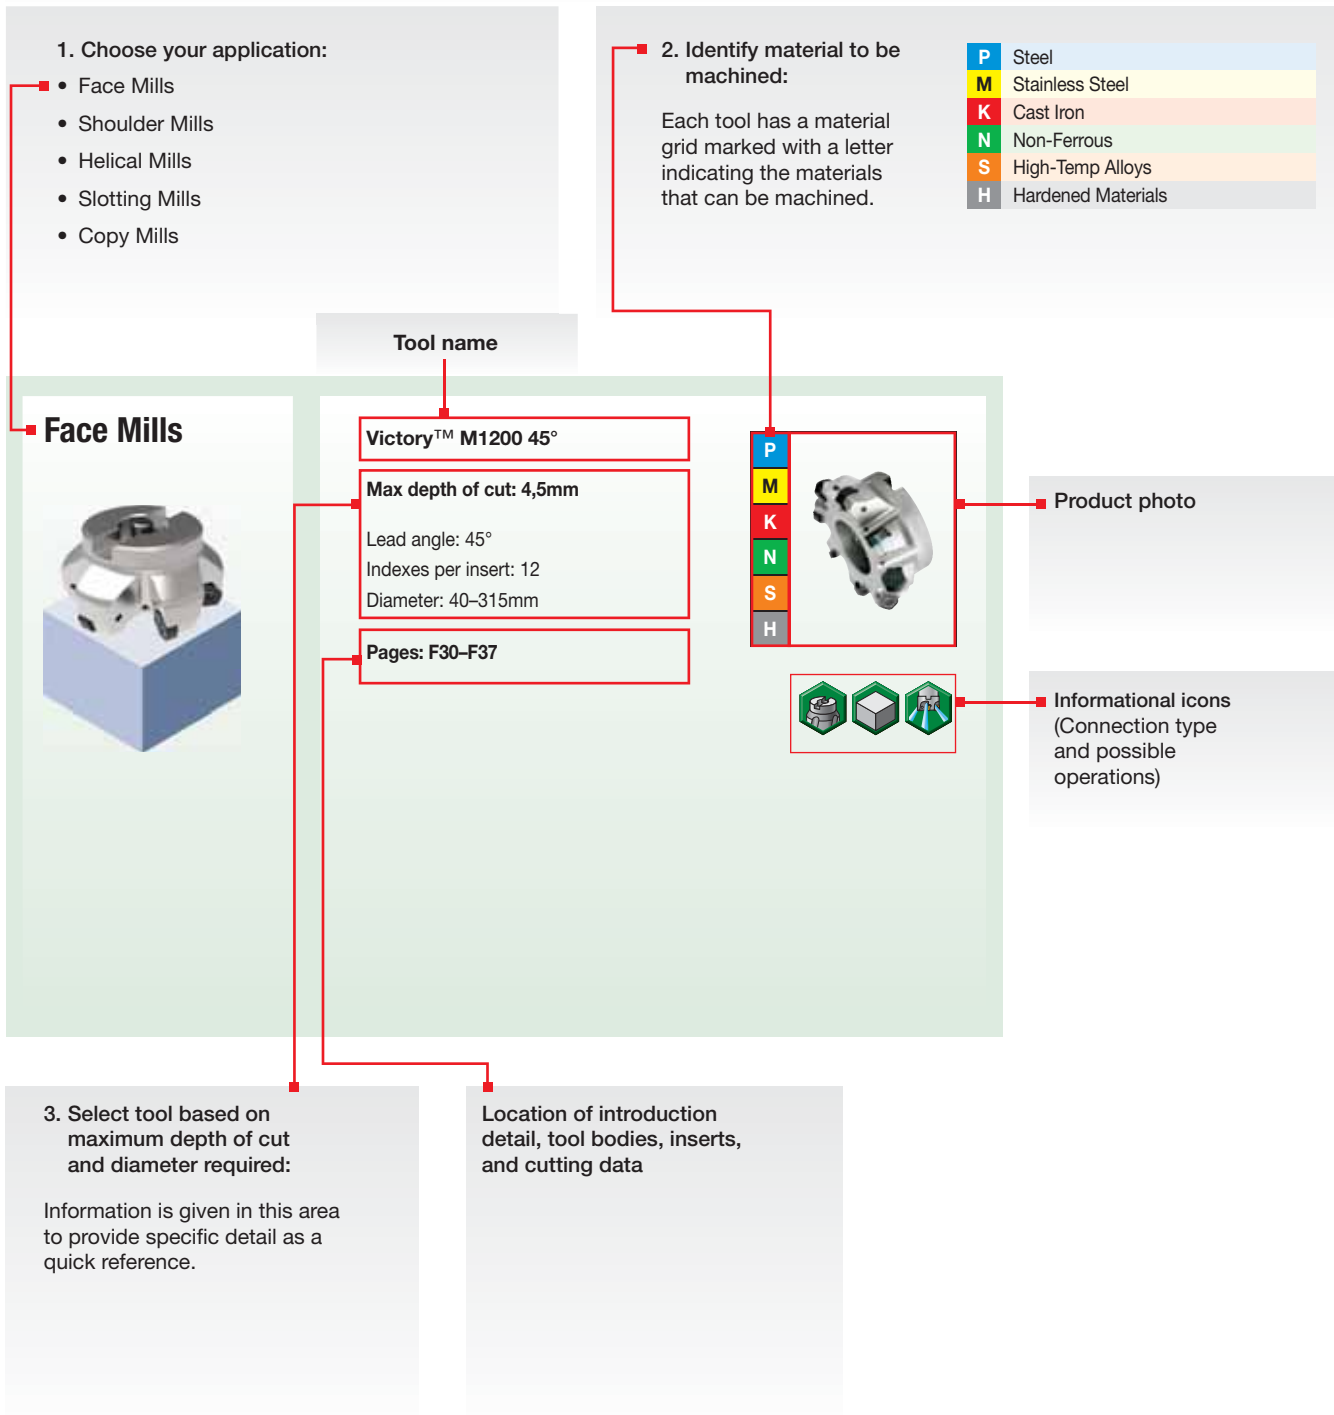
1. Choose your application:

- Face Mills
- Shoulder Mills
- Helical Mills
- Slotting Mills
- Copy Mills

2. Identify material to be machined:

Each tool has a material grid marked with a letter indicating the materials that can be machined.

| | |
|---|---|
| P | Steel |
| M | Stainless Steel |
| K | Cast Iron |
| N | Non-Ferrous |
| S | High-Temp Alloys |
| H | Hardened Materials |

Tool name

Face Mills

Victory™ M1200 45°

Max depth of cut: 4,5mm

Lead angle: 45°
Indexes per insert: 12
Diameter: 40–315mm

Pages: F30–F37

P
M
K
N
S
H

Product photo

Informational icons (Connection type and possible operations)

3. Select tool based on maximum depth of cut and diameter required:

Information is given in this area to provide specific detail as a quick reference.

Location of introduction detail, tool bodies, inserts, and cutting data